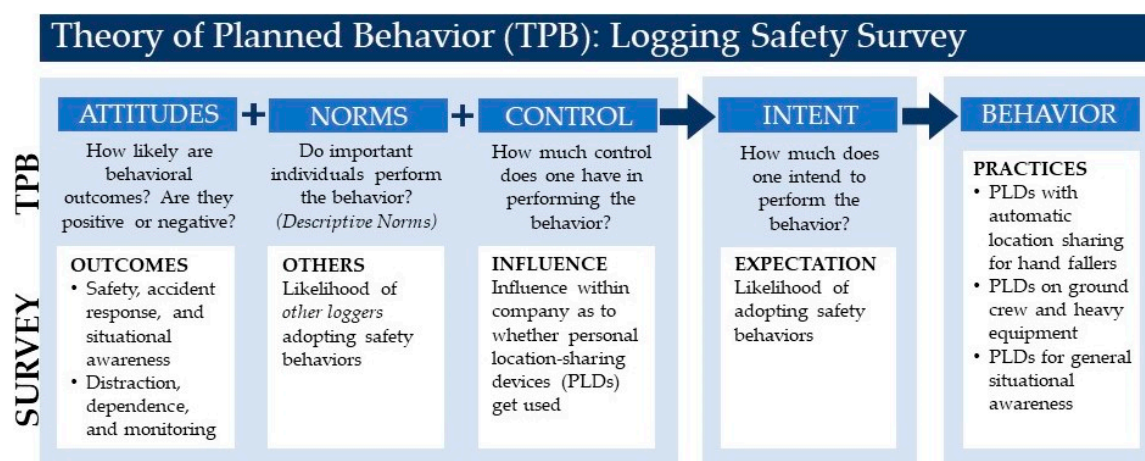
Theory of Planned Behavior (TPB): Logging Safety Survey

TPB

ATTITUDES + NORMS + CONTROL → INTENT → BEHAVIOR

How likely are behavioral outcomes? Are they positive or negative?

Do important individuals perform the behavior? *(Descriptive Norms)*

How much control does one have in performing the behavior?

How much does one intend to perform the behavior?

PRACTICES
• PLDs with automatic location sharing for hand fallers
• PLDs on ground crew and heavy equipment
• PLDs for general situational awareness

SURVEY

OUTCOMES
• Safety, accident response, and situational awareness
• Distraction, dependence, and monitoring

OTHERS
Likelihood of *other loggers* adopting safety behaviors

INFLUENCE
Influence within company as to whether personal location-sharing devices (PLDs) get used

EXPECTATION
Likelihood of adopting safety behaviors